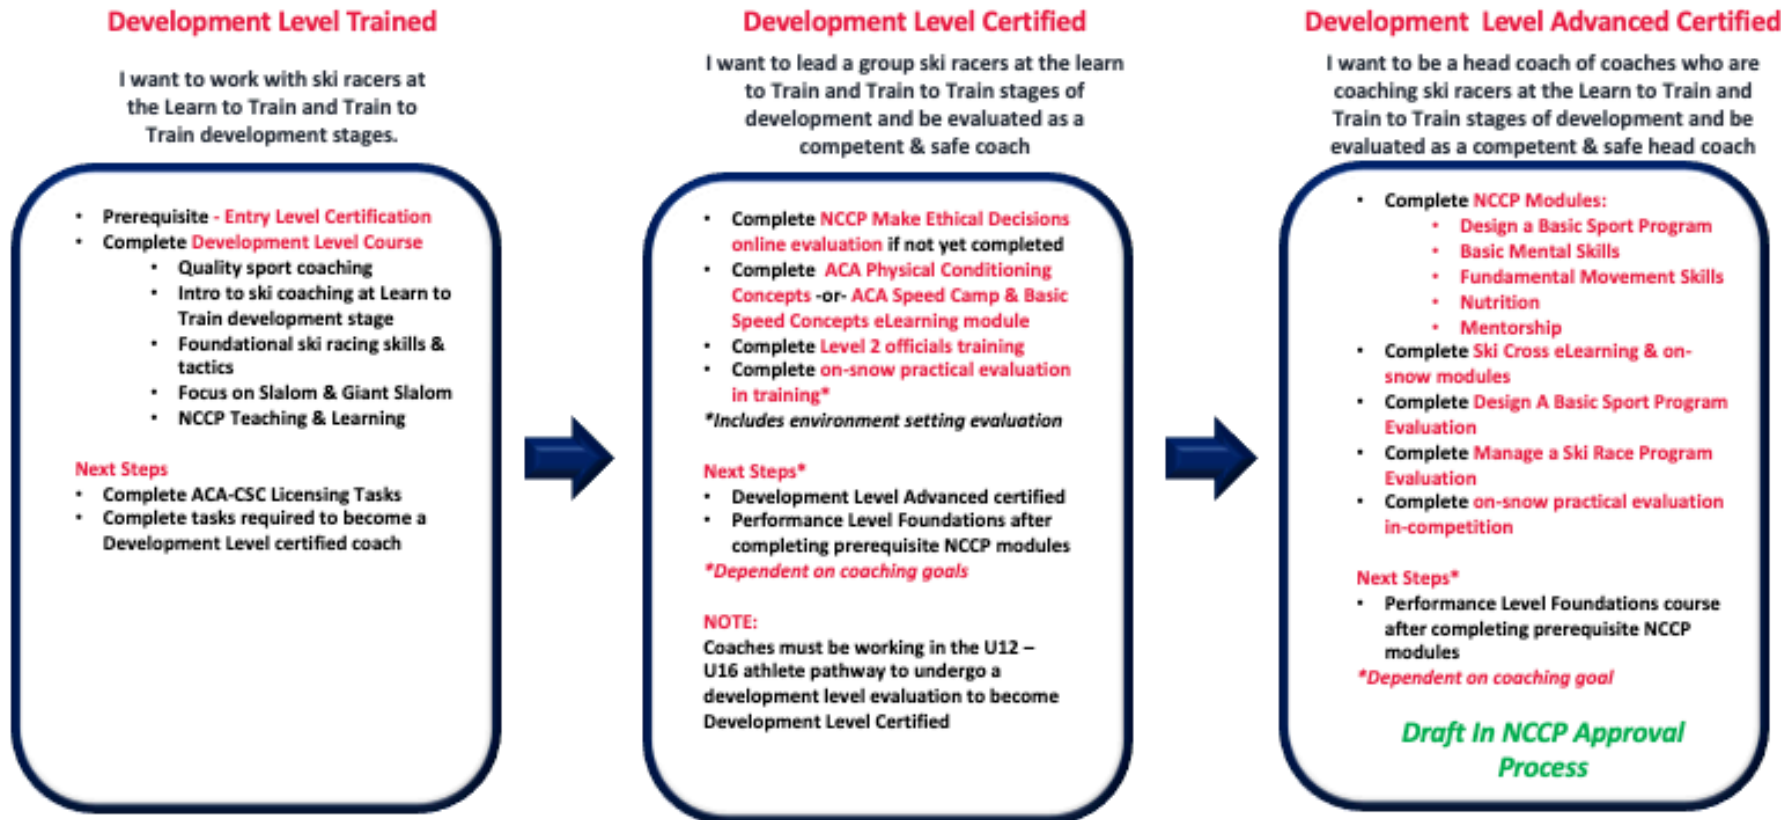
Development Level Trained

I want to work with ski racers at the Learn to Train and Train to Train development stages.

- Prerequisite - Entry Level Certification
- Complete Development Level Course
  - Quality sport coaching
  - Intro to ski coaching at Learn to Train development stage
  - Foundational ski racing skills & tactics
  - Focus on Slalom & Giant Slalom
  - NCCP Teaching & Learning

Next Steps
- Complete ACA-CSC Licensing Tasks
- Complete tasks required to become a Development Level certified coach

Development Level Certified

I want to lead a group ski racers at the learn to Train and Train to Train stages of development and be evaluated as a competent & safe coach

- Complete NCCP Make Ethical Decisions online evaluation if not yet completed
- Complete ACA Physical Conditioning Concepts -or- ACA Speed Camp & Basic Speed Concepts eLearning module
- Complete Level 2 officials training
- Complete on-snow practical evaluation in training*

*Includes environment setting evaluation

Next Steps*
- Development Level Advanced certified
- Performance Level Foundations after completing prerequisite NCCP modules

*Dependent on coaching goals

NOTE:
Coaches must be working in the U12 – U16 athlete pathway to undergo a development level evaluation to become Development Level Certified

Development Level Advanced Certified

I want to be a head coach of coaches who are coaching ski racers at the Learn to Train and Train to Train stages of development and be evaluated as a competent & safe head coach

- Complete NCCP Modules:
  - Design a Basic Sport Program
  - Basic Mental Skills
  - Fundamental Movement Skills
  - Nutrition
  - Mentorship
- Complete Ski Cross eLearning & on-snow modules
- Complete Design A Basic Sport Program Evaluation
- Complete Manage a Ski Race Program Evaluation
- Complete on-snow practical evaluation in-competition

Next Steps*
- Performance Level Foundations course after completing prerequisite NCCP modules

*Dependent on coaching goal

Draft In NCCP Approval Process